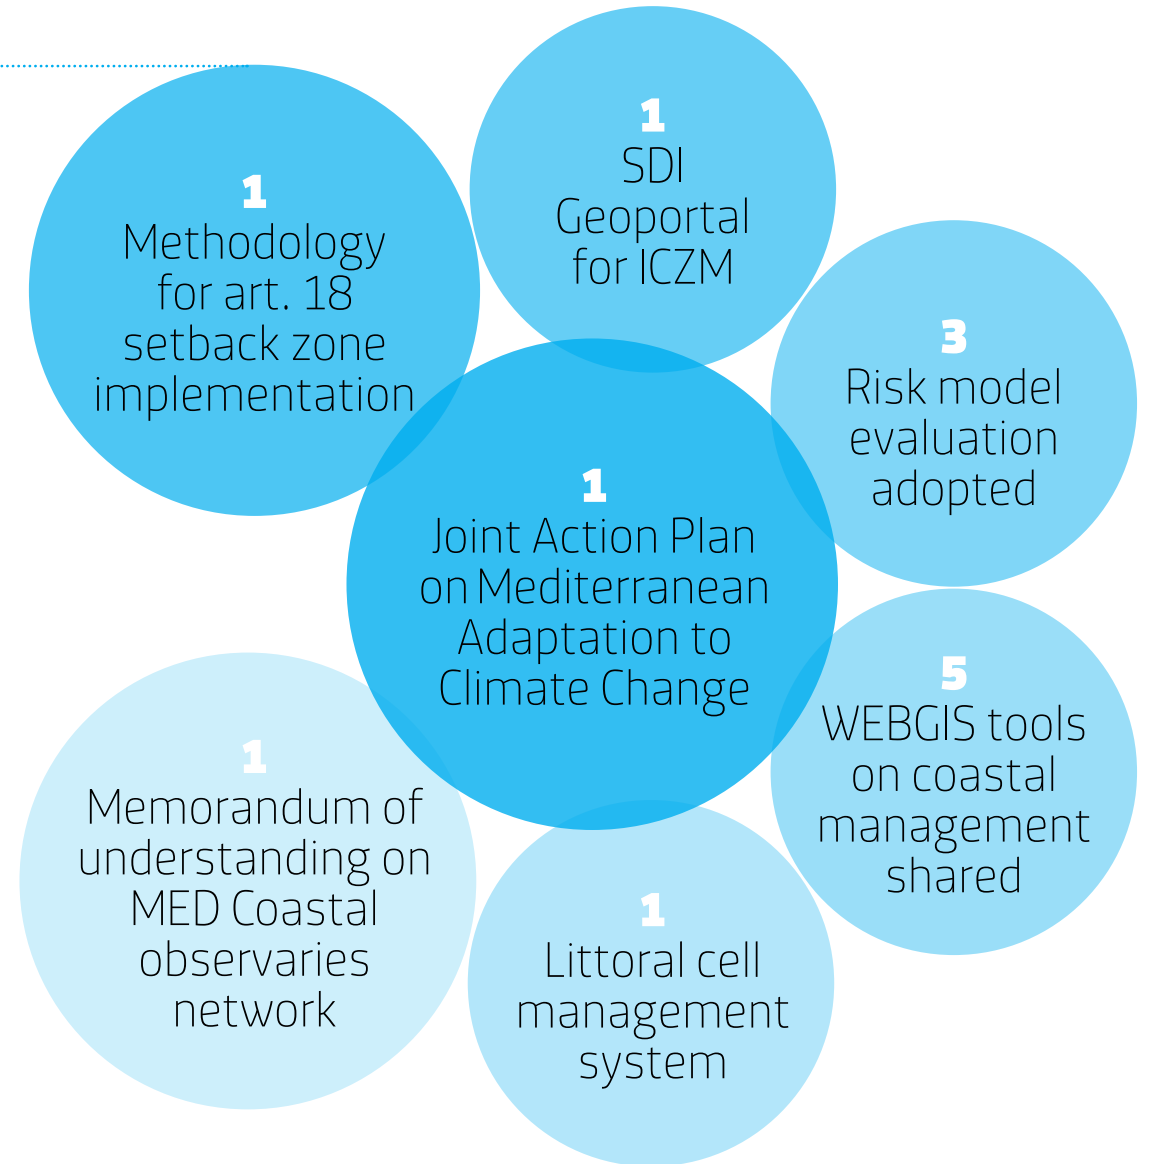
1
Methodology for art. 18 setback zone implementation

1
SDI Geoportal for ICZM

3
Risk model evaluation adopted

1
Joint Action Plan on Mediterranean Adaptation to Climate Change

5
WEBGIS tools on coastal management shared

1
Memorandum of understanding on MED Coastal observaries network

1
Littoral cell management system